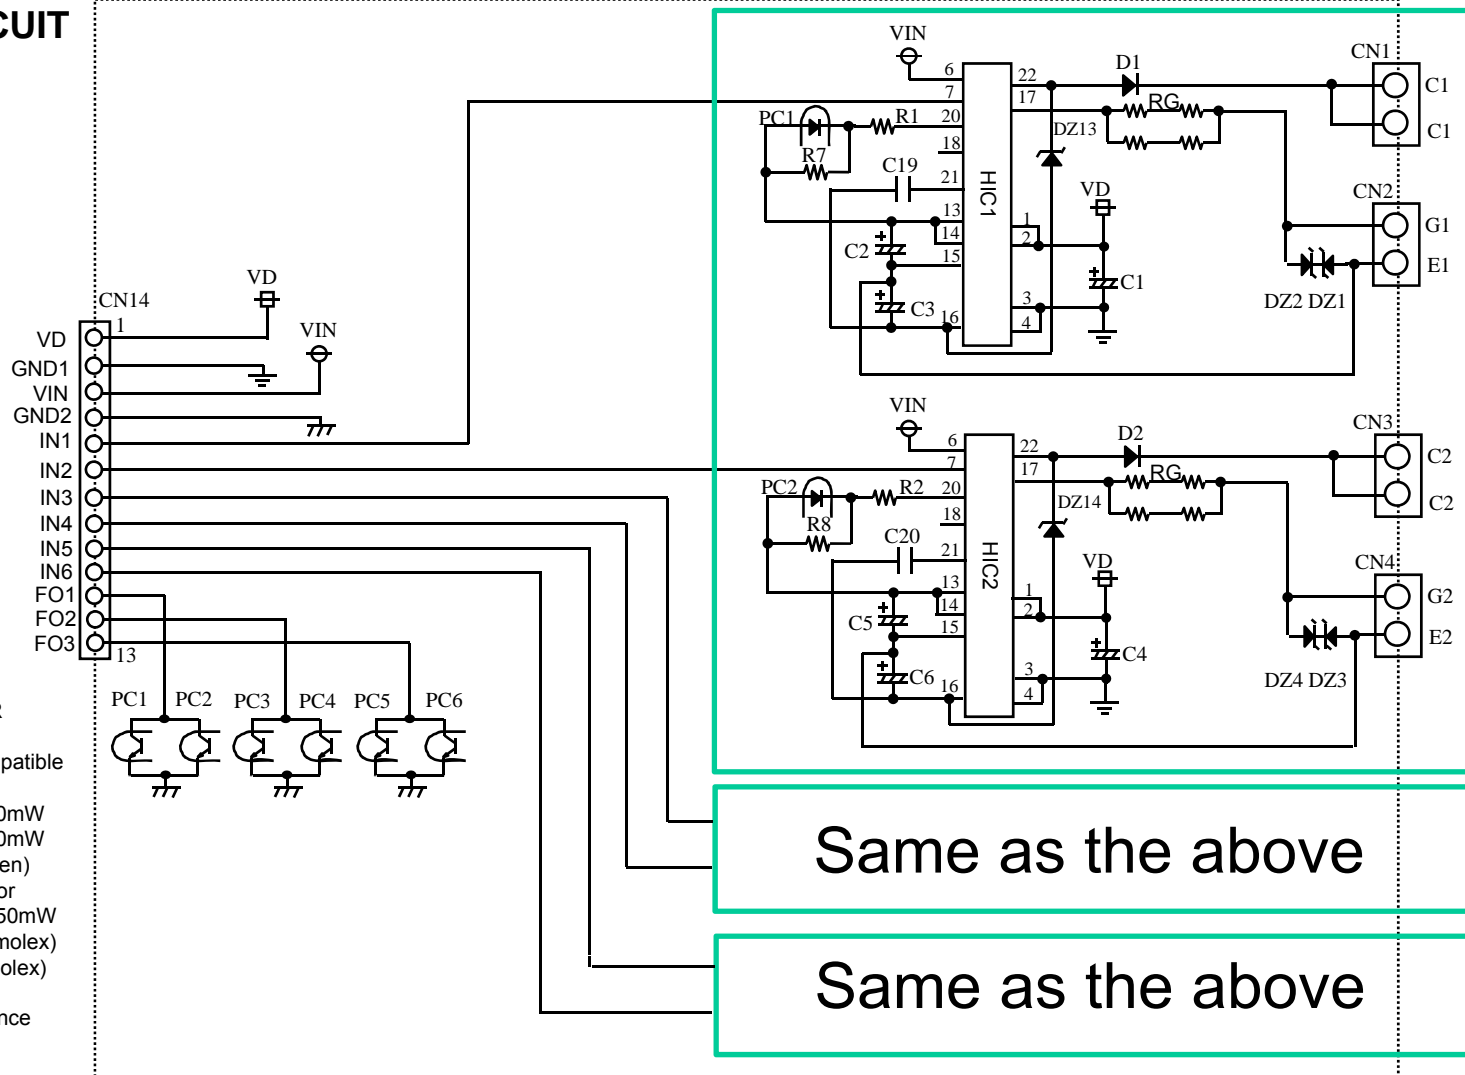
CUIT

r
patible
0mW
0mW
en)
or
50mW
molex)
olex)
nce

CN14
1
VD
GND1
VIN
GND2
IN1
IN2
IN3
IN4
IN5
IN6
FO1
FO2
FO3
13
VD
VIN
PC1 PC2 PC3 PC4 PC5 PC6

VIN
6
7
20
18
21
13
14
15
16
22
17
1
2
3
4
HIC1
PC1
R1
R7
C19
C2
C3
D1
RG
DZ13
VD
C1
CN1
C1
C1
CN2
G1
E1
DZ2 DZ1

VIN
6
7
20
18
21
13
14
15
16
22
17
1
2
3
4
HIC2
PC2
R2
R8
C20
C5
C6
D2
RG
DZ14
VD
C4
CN3
C2
C2
CN4
G2
E2
DZ4 DZ3

Same as the above

Same as the above